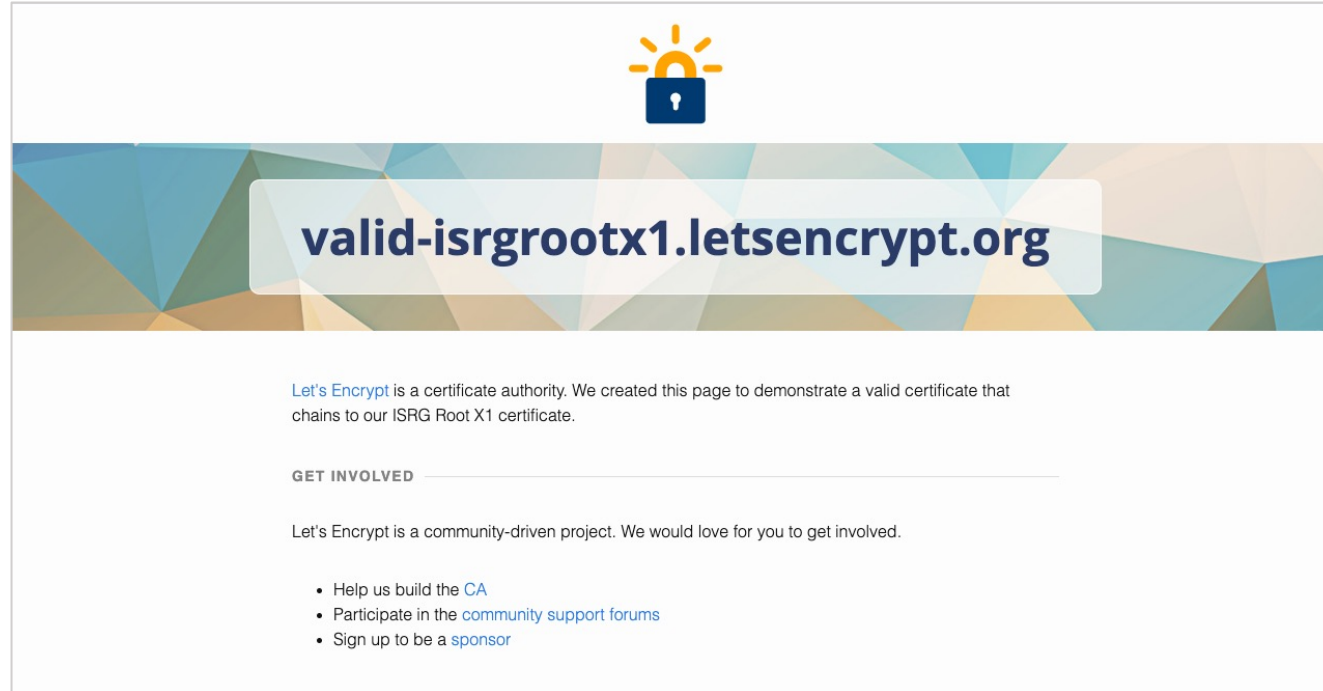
valid-isrgrootx1.letsencrypt.org

Let's Encrypt is a certificate authority. We created this page to demonstrate a valid certificate that chains to our ISRG Root X1 certificate.

GET INVOLVED

Let's Encrypt is a community-driven project. We would love for you to get involved.

- Help us build the CA
- Participate in the community support forums
- Sign up to be a sponsor